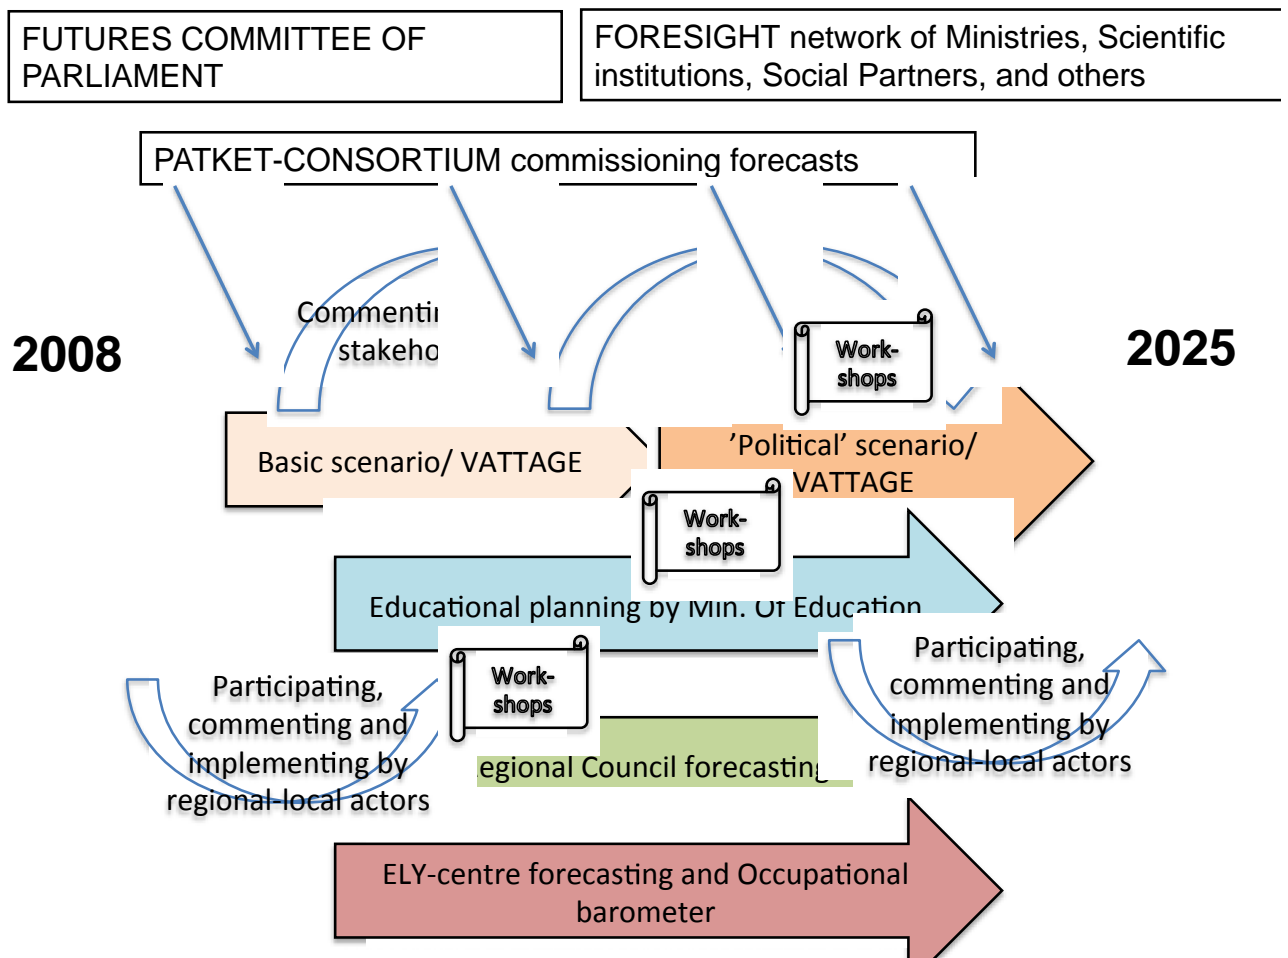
FUTURES COMMITTEE OF PARLIAMENT

FORESIGHT network of Ministries, Scientific institutions, Social Partners, and others

PATKET-CONSORTIUM commissioning forecasts

2008

Commentin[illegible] stakeho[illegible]

Work-shops

2025

Basic scenario/ VATTAGE

’Political’ scenario/ VATTAGE

Work-shops

Educational planning by Min. Of Education

Participating, commenting and implementing by regional-local actors

Work-shops

egional Council forecasting

Participating, commenting and implementing by regional-local actors

ELY-centre forecasting and Occupational barometer